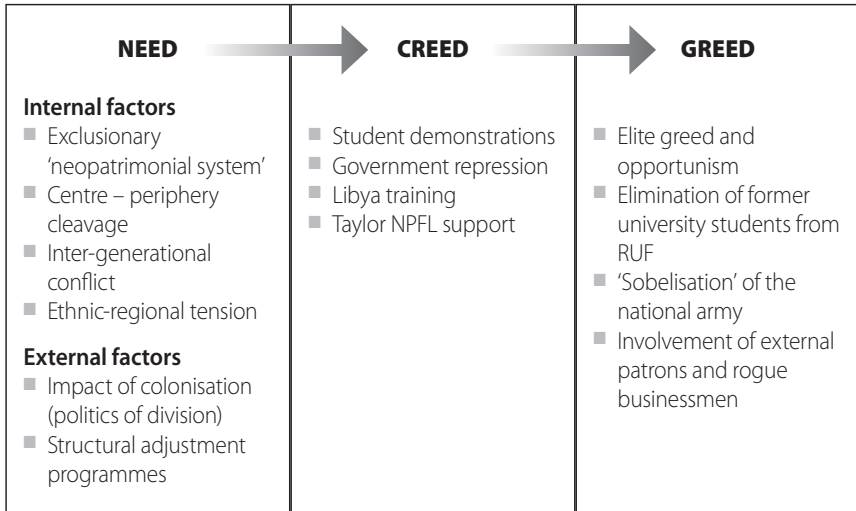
| NEED | CREED | GREED |
|---|---|---|
| **Internal factors**<br>■ Exclusionary 'neopatrimonial system'<br>■ Centre – periphery cleavage<br>■ Inter-generational conflict<br>■ Ethnic-regional tension<br><br>**External factors**<br>■ Impact of colonisation (politics of division)<br>■ Structural adjustment programmes | ■ Student demonstrations<br>■ Government repression<br>■ Libya training<br>■ Taylor NPFL support | ■ Elite greed and opportunism<br>■ Elimination of former university students from RUF<br>■ 'Sobelisation' of the national army<br>■ Involvement of external patrons and rogue businessmen |